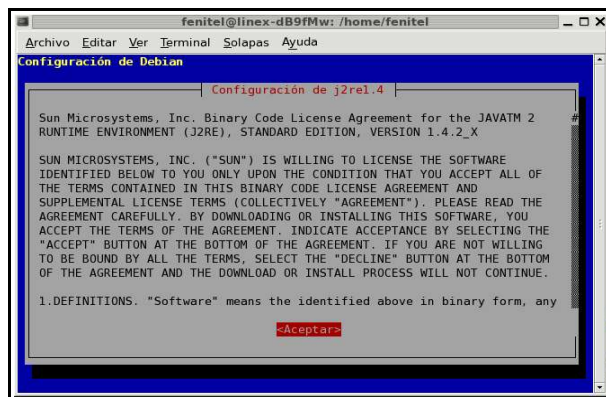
fenitel@linex-dB9fMw: /home/fenitel

_ □ X

Archivo Editar Ver Terminal Solapas Ayuda

Configuración de Debian

Configuración de j2re1.4

Sun Microsystems, Inc. Binary Code License Agreement for the JAVATM 2 RUNTIME ENVIRONMENT (J2RE), STANDARD EDITION, VERSION 1.4.2_X

SUN MICROSYSTEMS, INC. ("SUN") IS WILLING TO LICENSE THE SOFTWARE IDENTIFIED BELOW TO YOU ONLY UPON THE CONDITION THAT YOU ACCEPT ALL OF THE TERMS CONTAINED IN THIS BINARY CODE LICENSE AGREEMENT AND SUPPLEMENTAL LICENSE TERMS (COLLECTIVELY "AGREEMENT"). PLEASE READ THE AGREEMENT CAREFULLY. BY DOWNLOADING OR INSTALLING THIS SOFTWARE, YOU ACCEPT THE TERMS OF THE AGREEMENT. INDICATE ACCEPTANCE BY SELECTING THE "ACCEPT" BUTTON AT THE BOTTOM OF THE AGREEMENT. IF YOU ARE NOT WILLING TO BE BOUND BY ALL THE TERMS, SELECT THE "DECLINE" BUTTON AT THE BOTTOM OF THE AGREEMENT AND THE DOWNLOAD OR INSTALL PROCESS WILL NOT CONTINUE.

1.DEFINITIONS. "Software" means the identified above in binary form, any

<Aceptar>